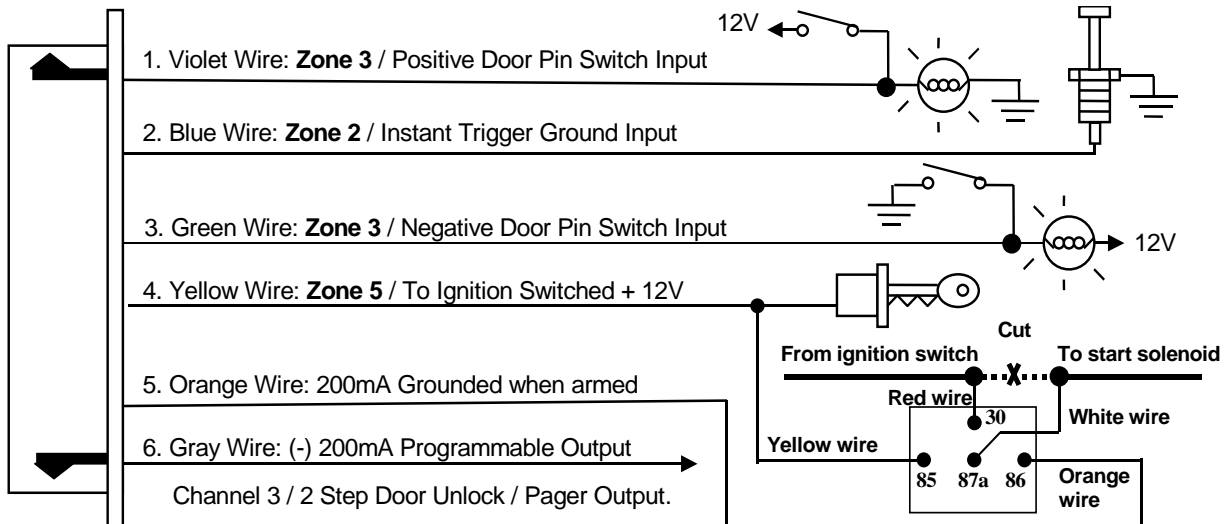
12V

1. Violet Wire: **Zone 3** / Positive Door Pin Switch Input

2. Blue Wire: **Zone 2** / Instant Trigger Ground Input

3. Green Wire: **Zone 3** / Negative Door Pin Switch Input

12V

4. Yellow Wire: **Zone 5** / To Ignition Switched + 12V

Cut

**From ignition switch**

**To start solenoid**

5. Orange Wire: 200mA Grounded when armed

**Red wire**

**30**

**White wire**

6. Gray Wire: (-) 200mA Programmable Output

**Yellow wire**

**85** **87a** **86**

**Orange wire**

Channel 3 / 2 Step Door Unlock / Pager Output.